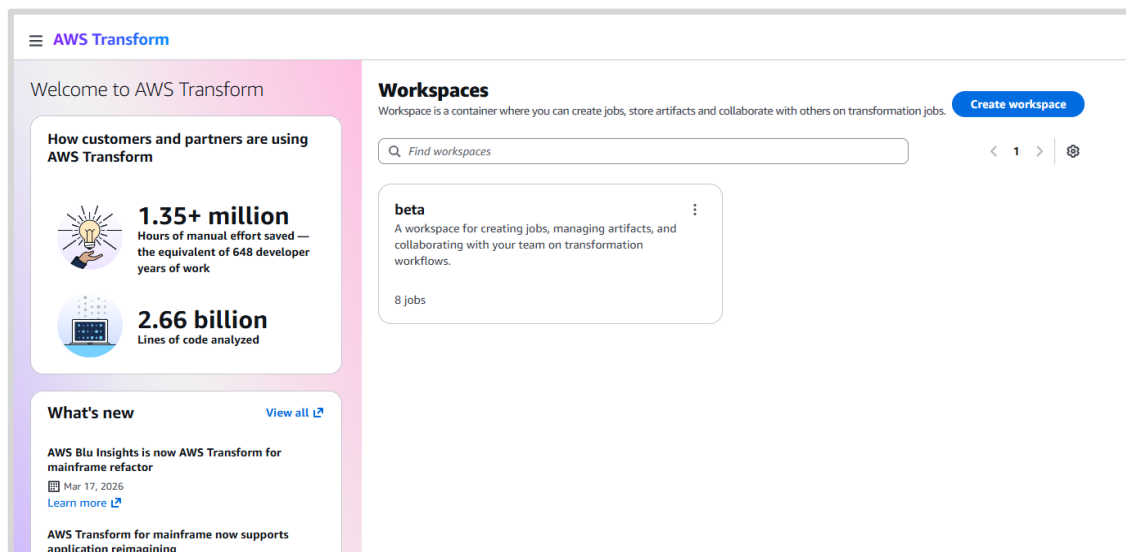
AWS Transform

Welcome to AWS Transform

How customers and partners are using AWS Transform

1.35+ million
Hours of manual effort saved — the equivalent of 648 developer years of work

2.66 billion
Lines of code analyzed

What's new
View all

AWS Blu Insights is now AWS Transform for mainframe refactor
Mar 17, 2026
Learn more

AWS Transform for mainframe now supports application reimagining

Workspaces
Workspace is a container where you can create jobs, store artifacts and collaborate with others on transformation jobs.

Create workspace

Find workspaces

1

beta
A workspace for creating jobs, managing artifacts, and collaborating with your team on transformation workflows.

8 jobs